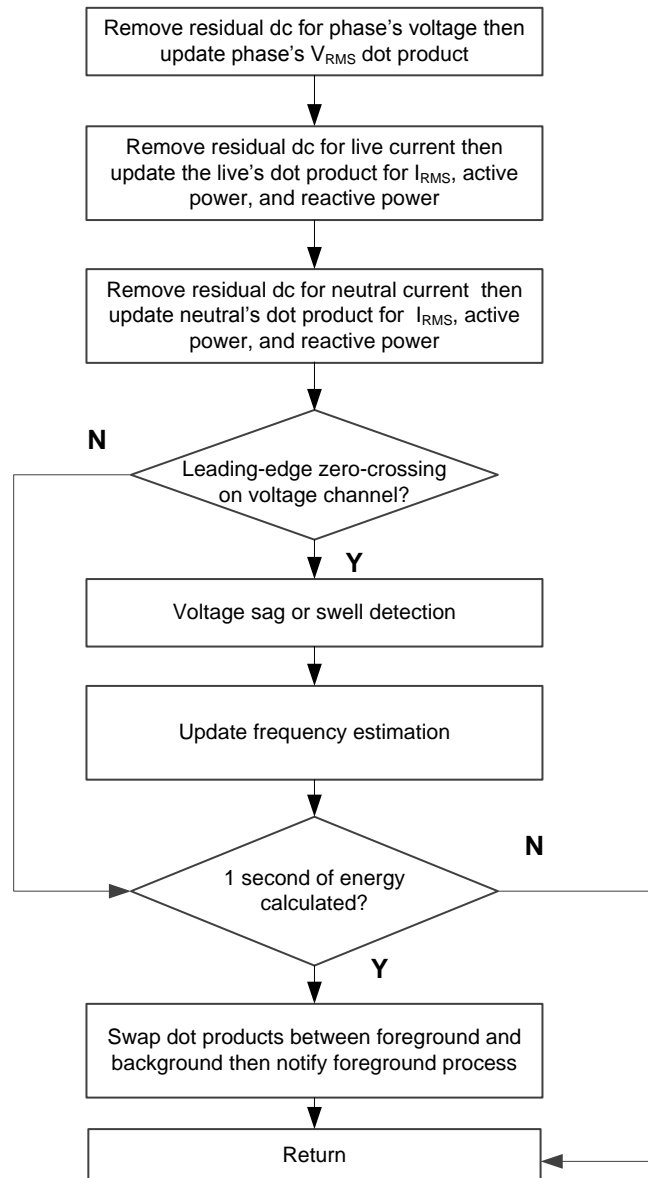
Remove residual dc for phase's voltage then update phase's $V_{RMS}$ dot product

Remove residual dc for live current then update the live's dot product for $I_{RMS}$, active power, and reactive power

Remove residual dc for neutral current then update neutral's dot product for $I_{RMS}$, active power, and reactive power

N

Leading-edge zero-crossing on voltage channel?

Y

Voltage sag or swell detection

Update frequency estimation

N

1 second of energy calculated?

Y

Swap dot products between foreground and background then notify foreground process

Return